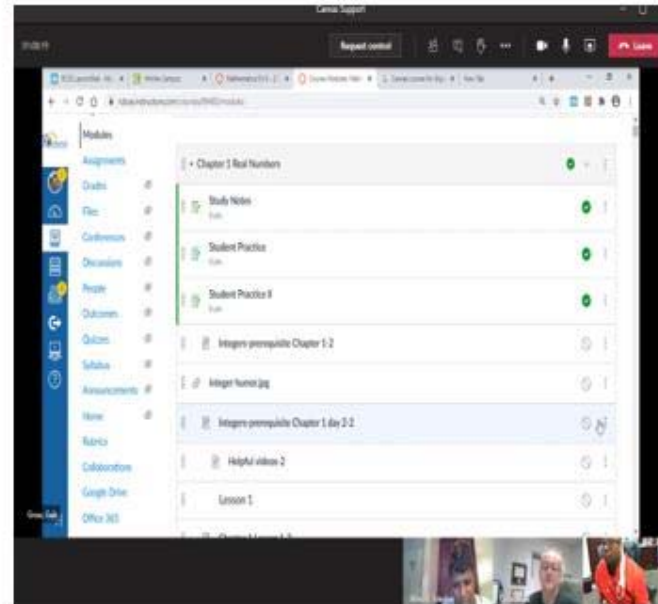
Canvas Support

Request control

Leave

Modules
Assignments
Grades
Files
Conferences
Discussions
People
Outcomes
Quizzes
Syllabus
Announcements
Home
Rubrics
Collaborations
Google Drive
Office 365

Chapter 1 Real Numbers

Study Notes

Student Practice

Student Practice II

Integers prerequisite Chapter 1-2

Integer humor.jpg

Integers prerequisite Chapter 1 day 2-2

Helpful videos 2

Lesson 1